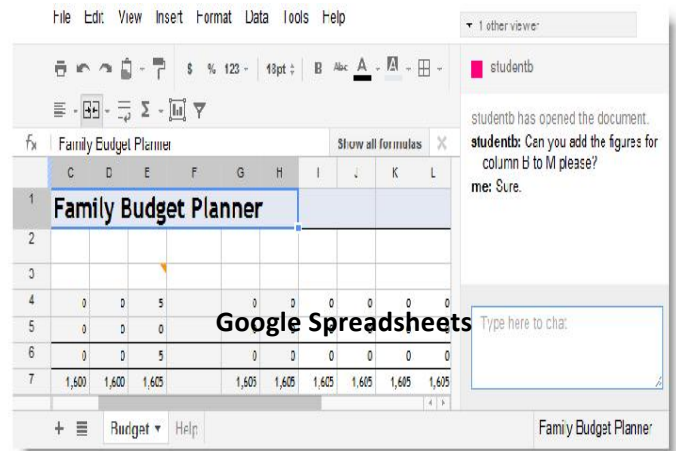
File Edit View Insert Format Data Tools Help

▾ 1 other viewer

$ % 123 ▾ 18pt ▾ B Abc A ▾ A ▾

studentb

studentb has opened the document.
studentb: Can you add the figures for column B to M please?
me: Sure.

$f_x$ Family Budget Planner Show all formulas ✕

| | C | D | E | F | G | H | I | J | K | L |
|---|---|---|---|---|---|---|---|---|---|---|
| 1 | Family Budget Planner | | | | | | | | | |
| 2 | | | | | | | | | | |
| 3 | | | | | | | | | | |
| 4 | 0 | 0 | 5 | | 0 | 0 | 0 | 0 | 0 | 0 |
| 5 | 0 | 0 | 0 | | | | | | | |
| 6 | 0 | 0 | 5 | | 0 | 0 | 0 | 0 | 0 | 0 |
| 7 | 1,600 | 1,600 | 1,605 | | 1,605 | 1,605 | 1,605 | 1,605 | 1,605 | 1,605 |

Google Spreadsheets

Type here to chat

+ ≡ Budget ▾ Help

Family Budget Planner